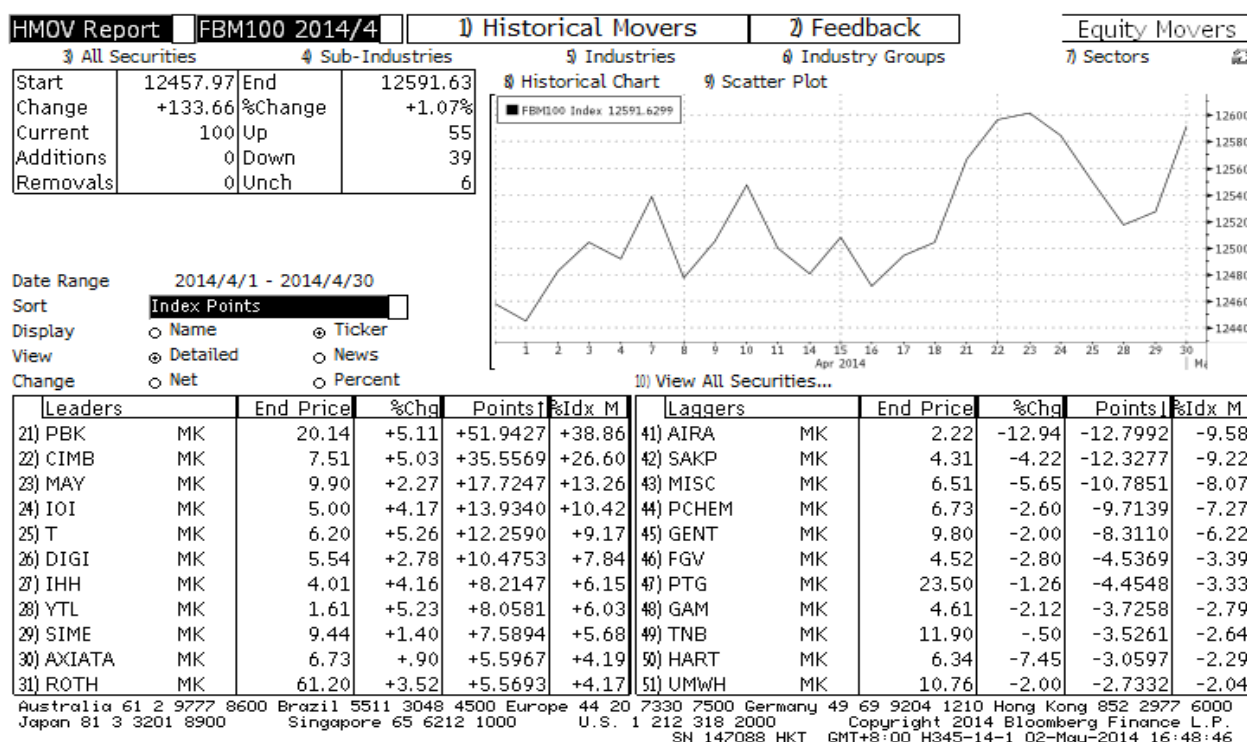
HMOV Report | FBM100 2014/4 | 1) Historical Movers | 2) Feedback | Equity Movers

3) All Securities | 4) Sub-Industries | 5) Industries | 6) Industry Groups | 7) Sectors

| Start | 12457.97 | End | 12591.63 |
|---|---|---|---|
| Change | +133.66 | %Change | +1.07% |
| Current | 100 | Up | 55 |
| Additions | 0 | Down | 39 |
| Removals | 0 | Unch | 6 |

8) Historical Chart 9) Scatter Plot

FBM100 Index 12591.6299

12600 12580 12560 12540 12520 12500 12480 12460 12440

1 2 3 4 7 8 9 10 11 14 15 16 17 18 21 22 23 24 25 28 29 30
Apr 2014

Date Range 2014/4/1 - 2014/4/30
Sort Index Points
Display ○ Name ⊙ Ticker
View ⊙ Detailed ○ News
Change ○ Net ○ Percent

10) View All Securities...

| Leaders | | End Price | %Chg | Points | %Idx M |
|---|---|---|---|---|---|
| 21) PBK | MK | 20.14 | +5.11 | +51.9427 | +38.86 |
| 22) CIMB | MK | 7.51 | +5.03 | +35.5569 | +26.60 |
| 23) MAY | MK | 9.90 | +2.27 | +17.7247 | +13.26 |
| 24) IOI | MK | 5.00 | +4.17 | +13.9340 | +10.42 |
| 25) T | MK | 6.20 | +5.26 | +12.2590 | +9.17 |
| 26) DIGI | MK | 5.54 | +2.78 | +10.4753 | +7.84 |
| 27) IHH | MK | 4.01 | +4.16 | +8.2147 | +6.15 |
| 28) YTL | MK | 1.61 | +5.23 | +8.0581 | +6.03 |
| 29) SIME | MK | 9.44 | +1.40 | +7.5894 | +5.68 |
| 30) AXIATA | MK | 6.73 | +.90 | +5.5967 | +4.19 |
| 31) ROTH | MK | 61.20 | +3.52 | +5.5693 | +4.17 |

| Laggers | | End Price | %Chg | Points | %Idx M |
|---|---|---|---|---|---|
| 41) AIRA | MK | 2.22 | -12.94 | -12.7992 | -9.58 |
| 42) SAKP | MK | 4.31 | -4.22 | -12.3277 | -9.22 |
| 43) MISC | MK | 6.51 | -5.65 | -10.7851 | -8.07 |
| 44) PCHEM | MK | 6.73 | -2.60 | -9.7139 | -7.27 |
| 45) GENT | MK | 9.80 | -2.00 | -8.3110 | -6.22 |
| 46) FGV | MK | 4.52 | -2.80 | -4.5369 | -3.39 |
| 47) PTG | MK | 23.50 | -1.26 | -4.4548 | -3.33 |
| 48) GAM | MK | 4.61 | -2.12 | -3.7258 | -2.79 |
| 49) TNB | MK | 11.90 | -.50 | -3.5261 | -2.64 |
| 50) HART | MK | 6.34 | -7.45 | -3.0597 | -2.29 |
| 51) UMWH | MK | 10.76 | -2.00 | -2.7332 | -2.04 |

Australia 61 2 9777 8600 Brazil 5511 3048 4500 Europe 44 20 7330 7500 Germany 49 69 9204 1210 Hong Kong 852 2977 6000
Japan 81 3 3201 8900 Singapore 65 6212 1000 U.S. 1 212 318 2000 Copyright 2014 Bloomberg Finance L.P.
SN 147088 HKT GMT+8:00 H345-14-1 02-May-2014 16:48:46